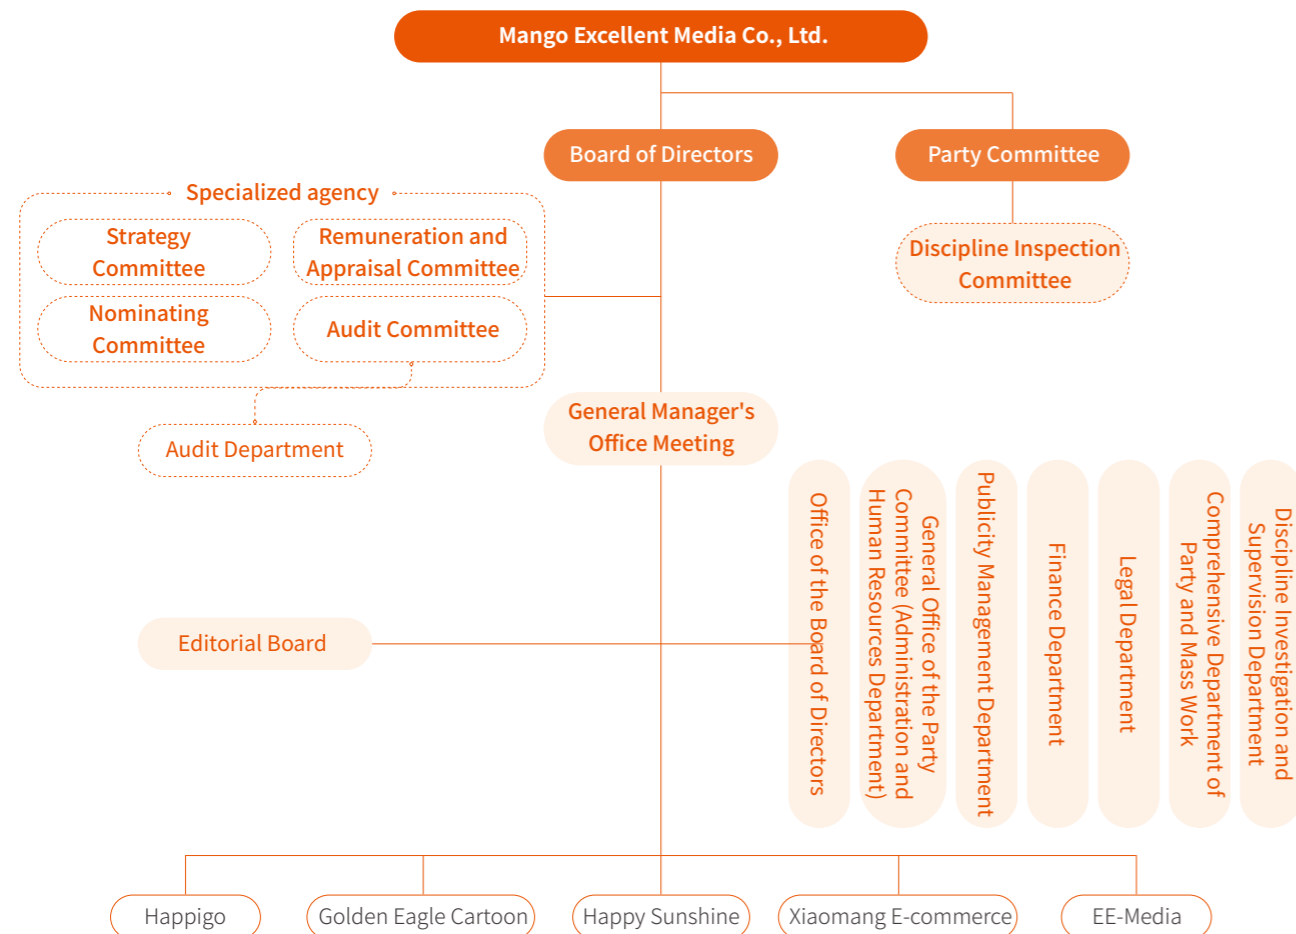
Mango Excellent Media Co., Ltd.

Board of Directors

Party Committee

Specialized agency

Strategy Committee

Remuneration and Appraisal Committee

Nominating Committee

Audit Committee

Discipline Inspection Committee

Audit Department

General Manager's Office Meeting

Office of the Board of Directors

General Office of the Party Committee (Administration and Human Resources Department)

Publicity Management Department

Finance Department

Legal Department

Comprehensive Department of Party and Mass Work

Discipline Investigation and Supervision Department

Editorial Board

Happigo

Golden Eagle Cartoon

Happy Sunshine

Xiaomang E-commerce

EE-Media